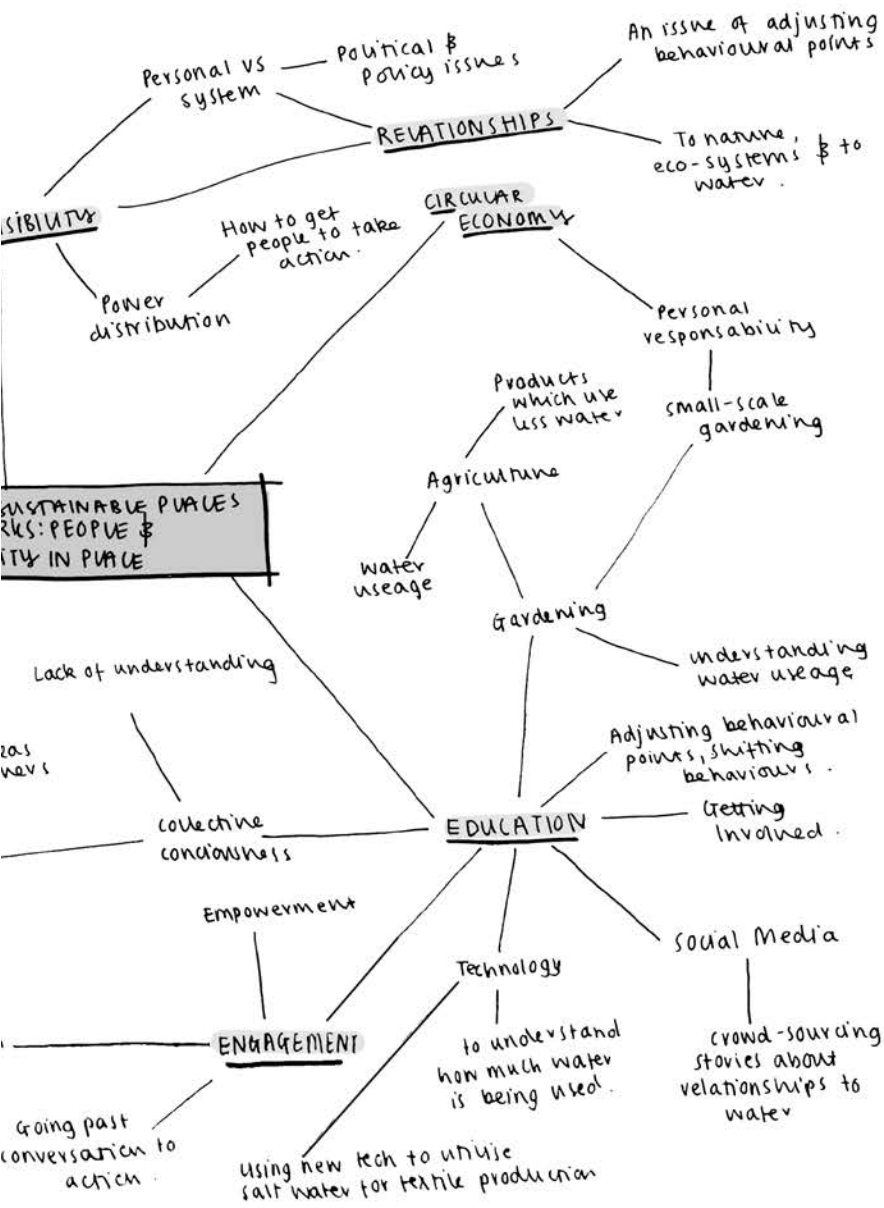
Personal vs system

Political & Policy issues

An issue of adjusting behavioural points

RELATIONSHIPS

To nature, eco-systems & to water.

SIBILITY

How to get people to take action.

CIRCULAR ECONOMY

Power distribution

Personal responsability

Products which use less water

small-scale gardening

Agriculture

SUSTAINABLE PLACES
RKS: PEOPLE &
ITY IN PLACE

water useage

Gardening

understanding water useage

Lack of understanding

eas
ners

Adjusting behavioural points, shifting behaviours.

collective conciousness

EDUCATION

Getting Involved.

Empowerment

Social Media

Technology

ENGAGEMENT

to understand how much water is being used.

crowd-sourcing stories about relationships to water

Going past conversation to action.

Using new tech to utilise salt water for textile production